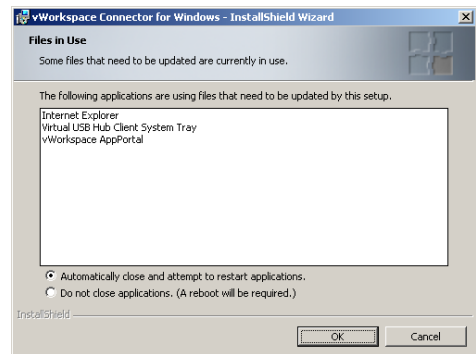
vWorkspace Connector for Windows - InstallShield Wizard

Files in Use

Some files that need to be updated are currently in use.

The following applications are using files that need to be updated by this setup.

Internet Explorer
Virtual USB Hub Client System Tray
vWorkspace AppPortal

Automatically close and attempt to restart applications.

Do not close applications. (A reboot will be required.)

InstallShield

OK

Cancel